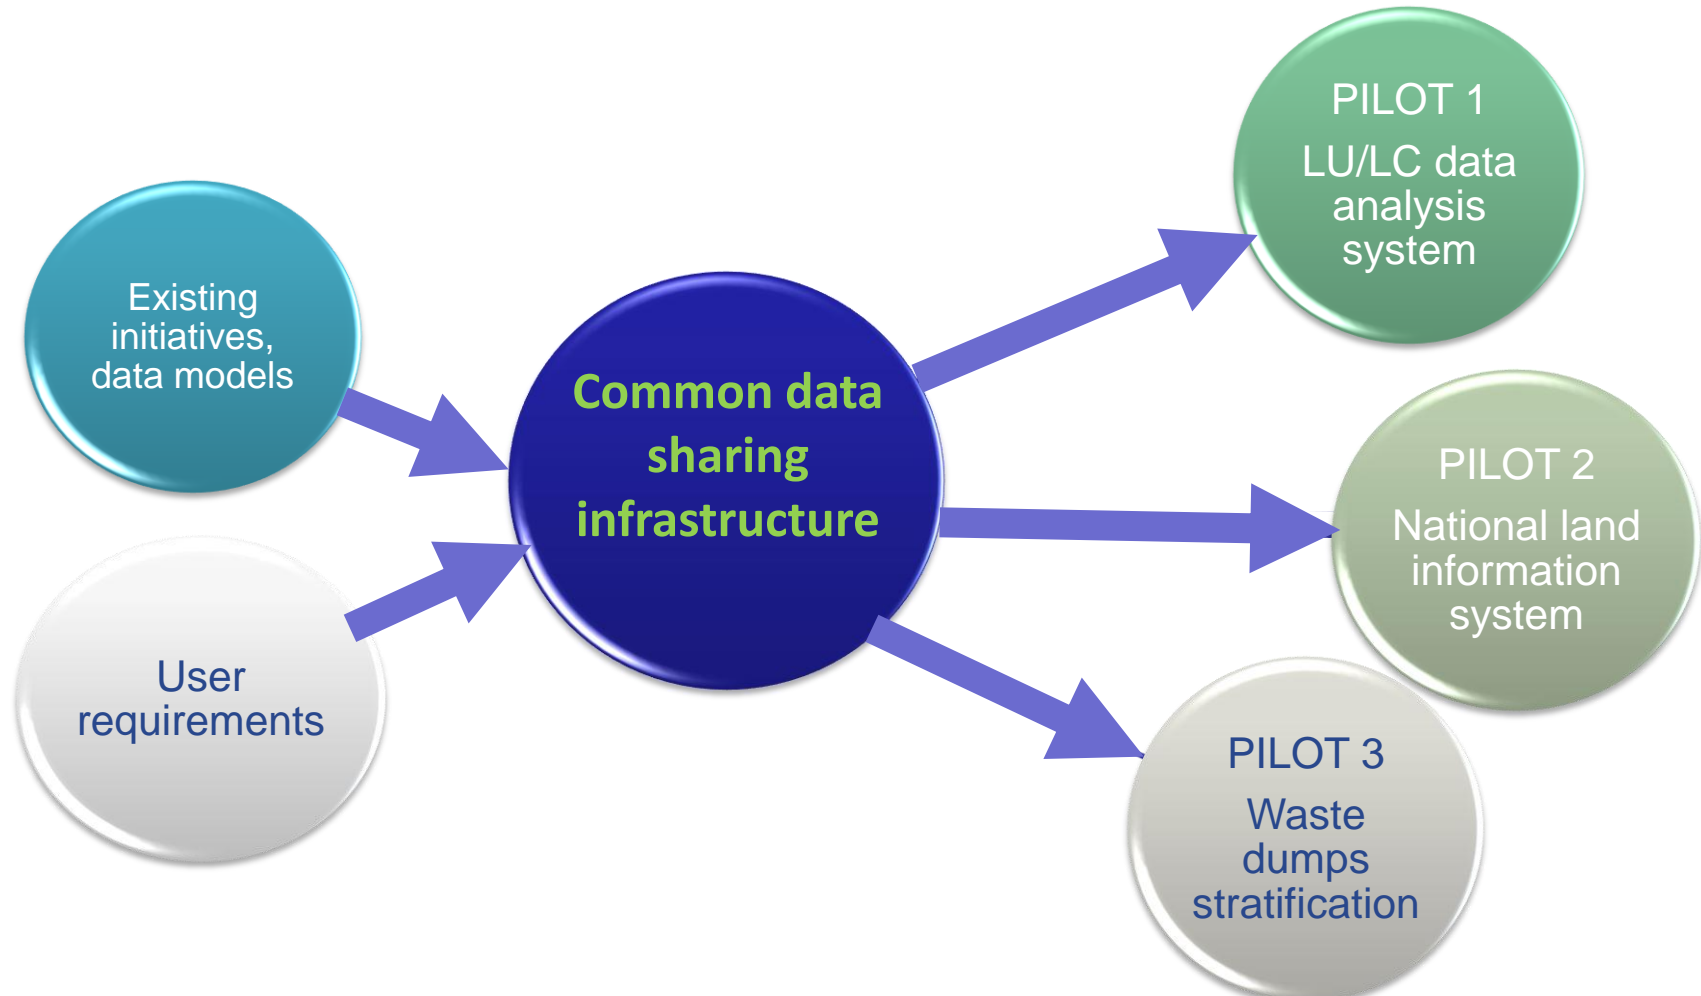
Existing initiatives, data models

User requirements

Common data sharing infrastructure

PILOT 1
LU/LC data analysis system

PILOT 2
National land information system

PILOT 3
Waste dumps stratification